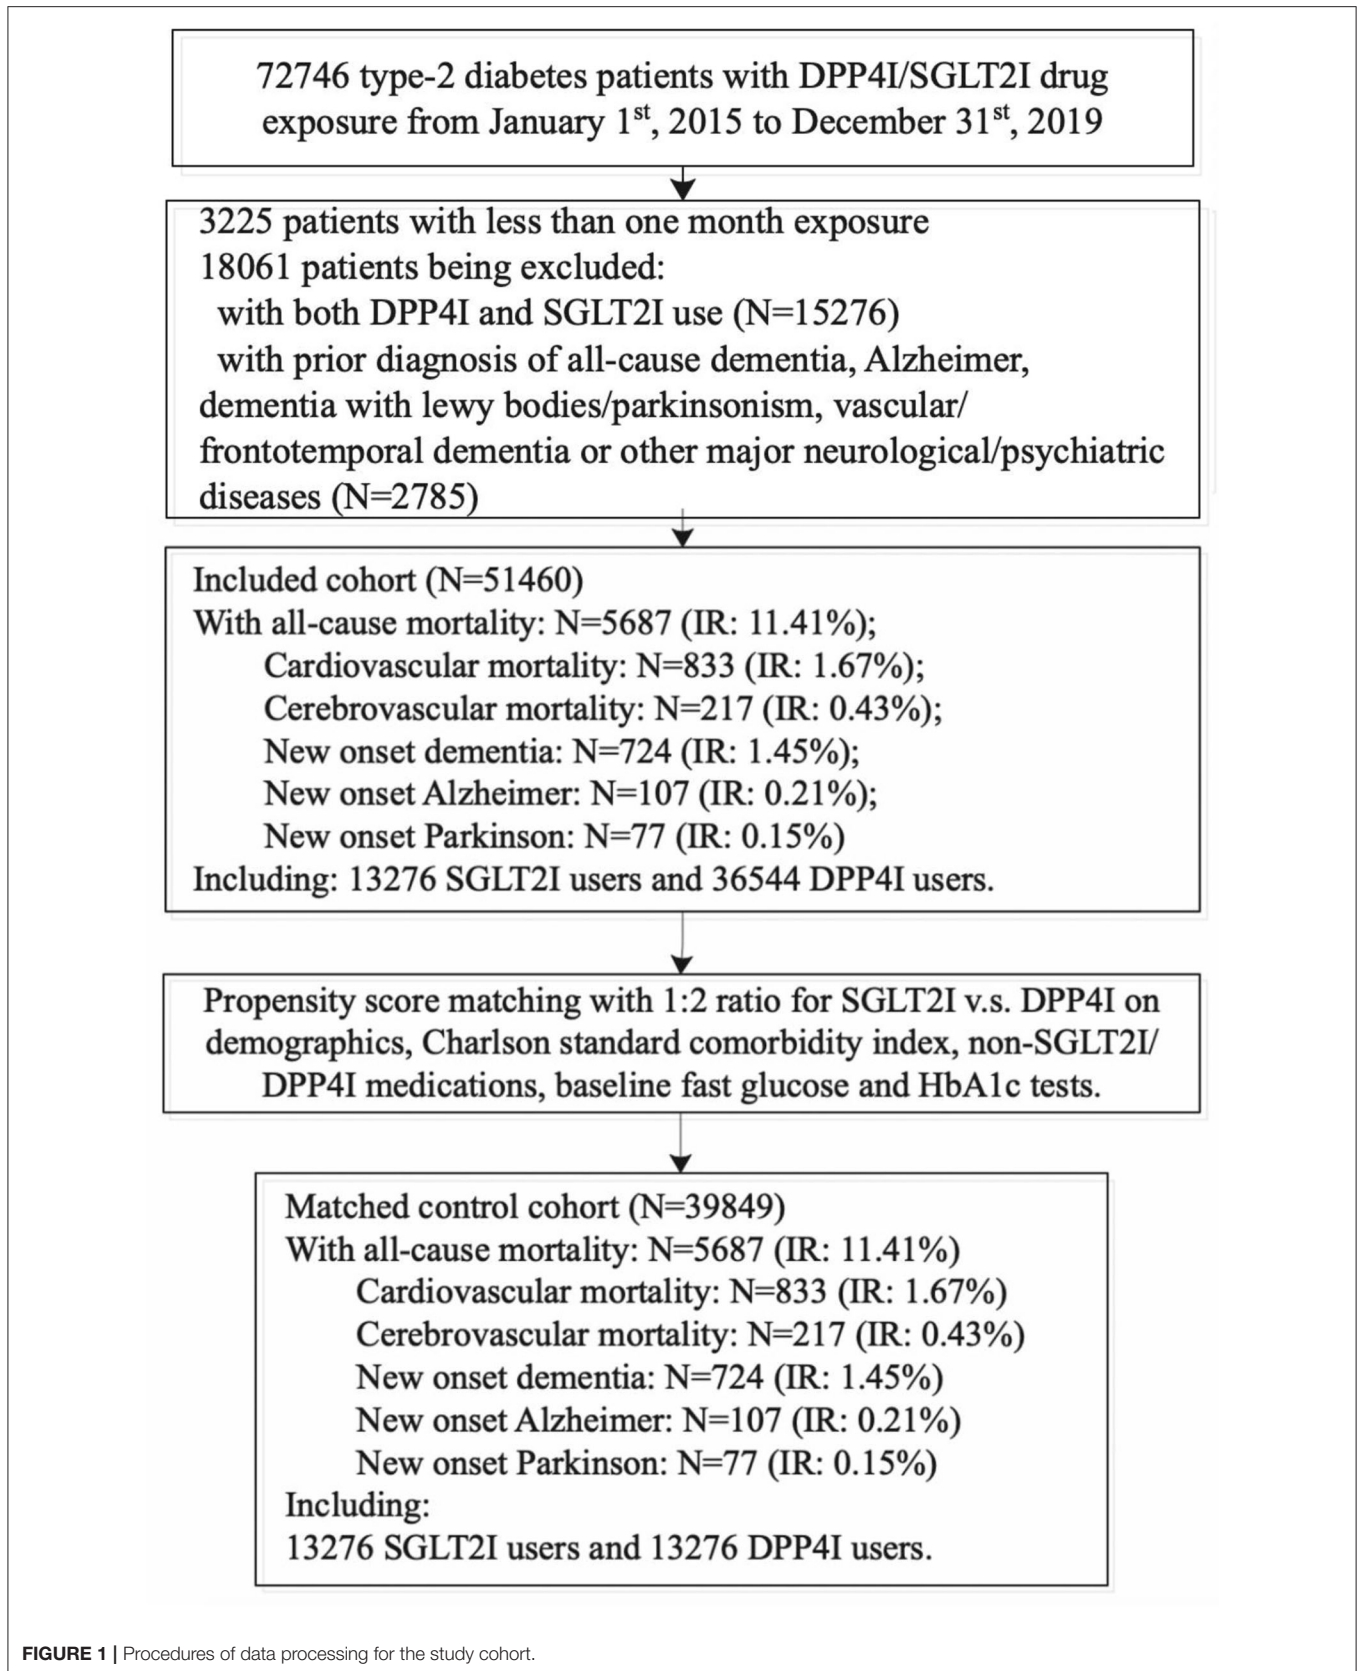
72746 type-2 diabetes patients with DPP4I/SGLT2I drug exposure from January 1$^{st}$, 2015 to December 31$^{st}$, 2019

3225 patients with less than one month exposure
18061 patients being excluded:
with both DPP4I and SGLT2I use (N=15276)
with prior diagnosis of all-cause dementia, Alzheimer, dementia with lewy bodies/parkinsonism, vascular/ frontotemporal dementia or other major neurological/psychiatric diseases (N=2785)

Included cohort (N=51460)
With all-cause mortality: N=5687 (IR: 11.41%);
Cardiovascular mortality: N=833 (IR: 1.67%);
Cerebrovascular mortality: N=217 (IR: 0.43%);
New onset dementia: N=724 (IR: 1.45%);
New onset Alzheimer: N=107 (IR: 0.21%);
New onset Parkinson: N=77 (IR: 0.15%)
Including: 13276 SGLT2I users and 36544 DPP4I users.

Propensity score matching with 1:2 ratio for SGLT2I v.s. DPP4I on demographics, Charlson standard comorbidity index, non-SGLT2I/ DPP4I medications, baseline fast glucose and HbA1c tests.

Matched control cohort (N=39849)
With all-cause mortality: N=5687 (IR: 11.41%)
Cardiovascular mortality: N=833 (IR: 1.67%)
Cerebrovascular mortality: N=217 (IR: 0.43%)
New onset dementia: N=724 (IR: 1.45%)
New onset Alzheimer: N=107 (IR: 0.21%)
New onset Parkinson: N=77 (IR: 0.15%)
Including:
13276 SGLT2I users and 13276 DPP4I users.

FIGURE 1 | Procedures of data processing for the study cohort.